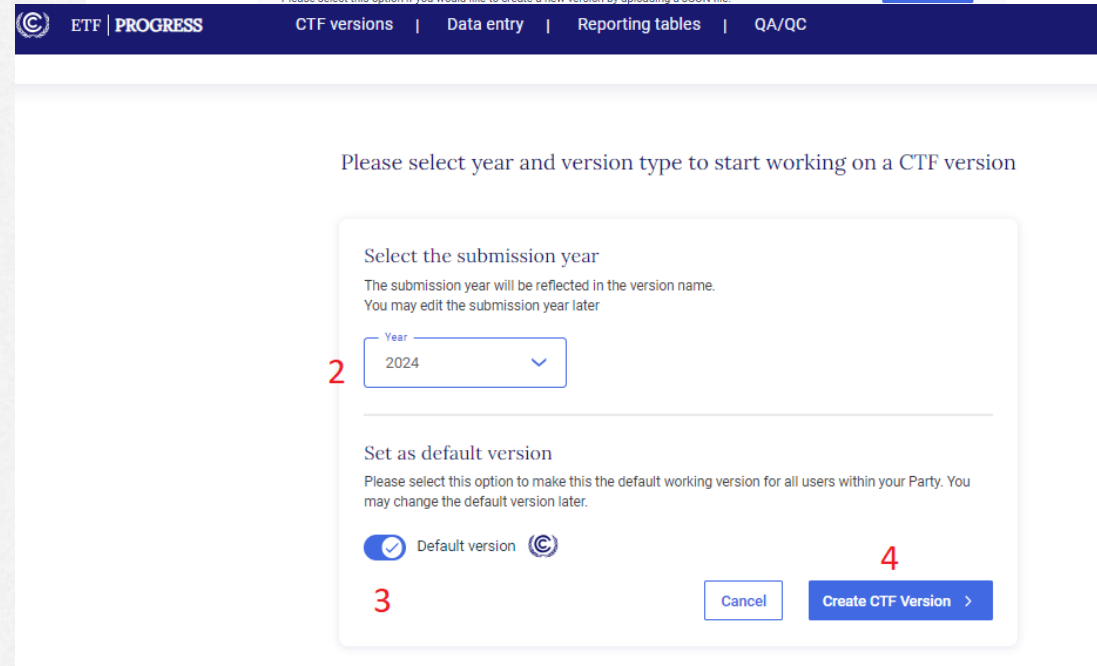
ETF | PROGRESS CTF versions | Data entry | Reporting tables | QA/QC

Please select year and version type to start working on a CTF version

Select the submission year

The submission year will be reflected in the version name.
You may edit the submission year later

Year
2024

2

Set as default version

Please select this option to make this the default working version for all users within your Party. You may change the default version later.

Default version

3

4

Cancel

Create CTF Version ›